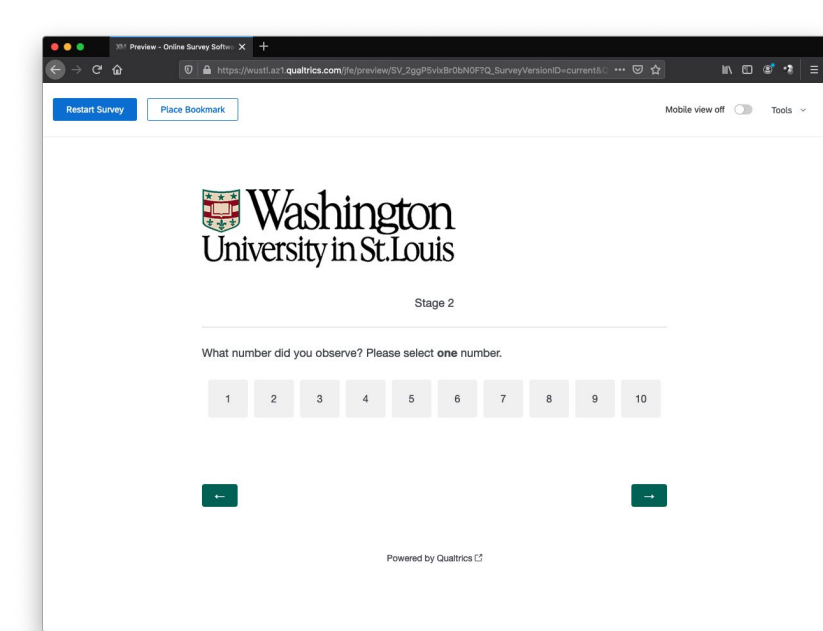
XM Preview - Online Survey Softw ×

https://wustl.az1.qualtrics.com/jfe/preview/SV_2ggP5vixBr0bN0F?Q_SurveyVersionID=current&

Restart Survey

Place Bookmark

Mobile view off

Tools

Washington
University in St.Louis

Stage 2

What number did you observe? Please select **one** number.

1 2 3 4 5 6 7 8 9 10

←

→

Powered by Qualtrics